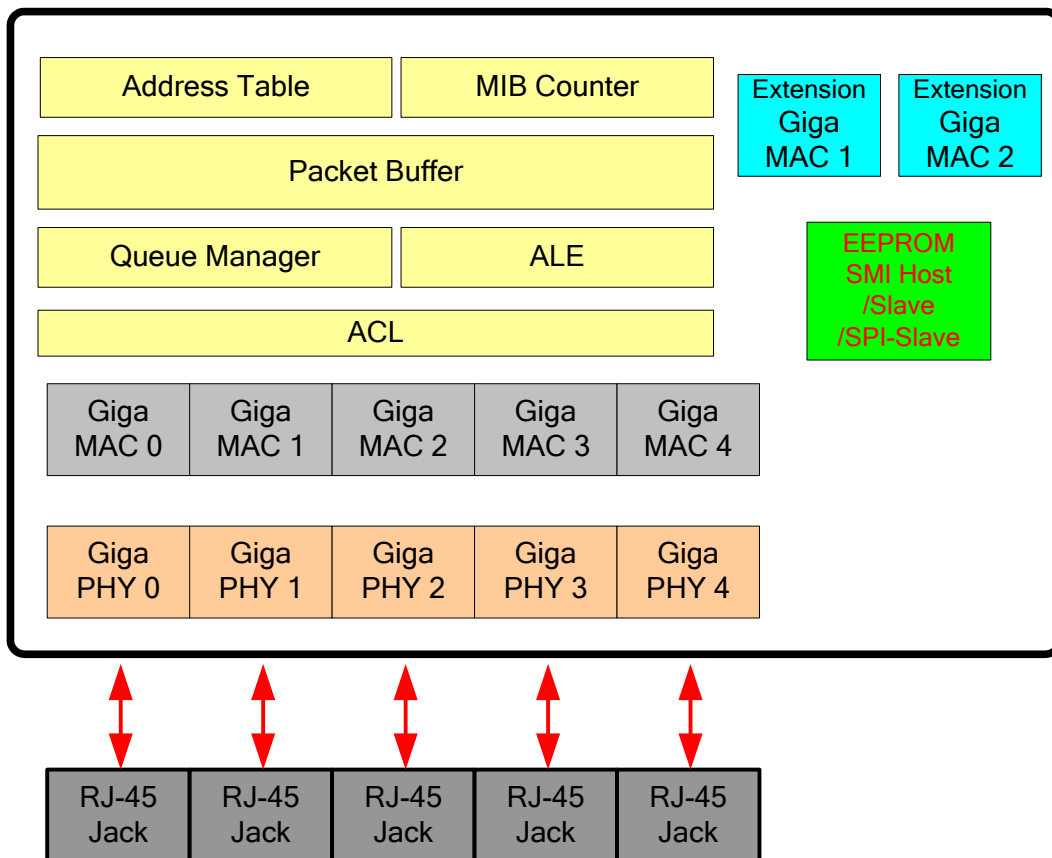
Address Table

MIB Counter

Extension Giga MAC 1

Extension Giga MAC 2

Packet Buffer

Queue Manager

ALE

EEPROM SMI Host /Slave /SPI-Slave

ACL

Giga MAC 0

Giga MAC 1

Giga MAC 2

Giga MAC 3

Giga MAC 4

Giga PHY 0

Giga PHY 1

Giga PHY 2

Giga PHY 3

Giga PHY 4

RJ-45 Jack

RJ-45 Jack

RJ-45 Jack

RJ-45 Jack

RJ-45 Jack